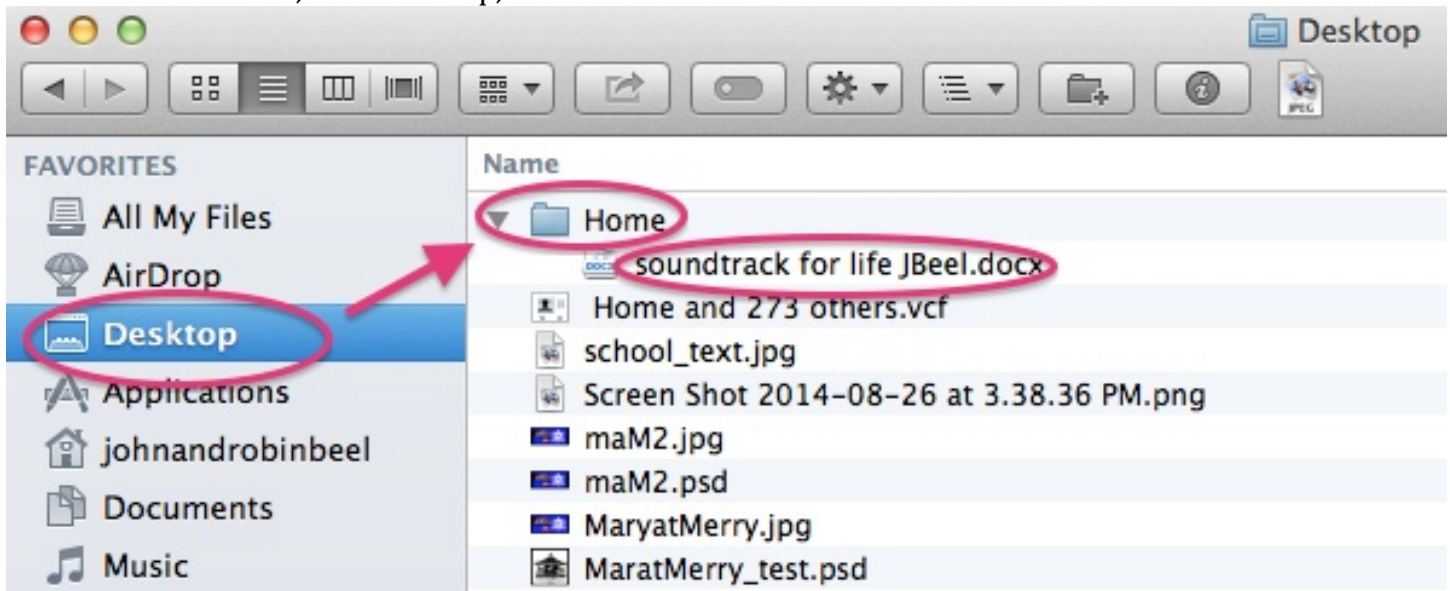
Desktop

JPEG

FAVORITES
All My Files
AirDrop
Desktop
Applications
johnandrobinbeel
Documents
Music

Name
Home
soundtrack for life JBeel.docx
Home and 273 others.vcf
school_text.jpg
Screen Shot 2014-08-26 at 3.38.36 PM.png
maM2.jpg
maM2.psd
MaryatMerry.jpg
MaratMerry_test.psd